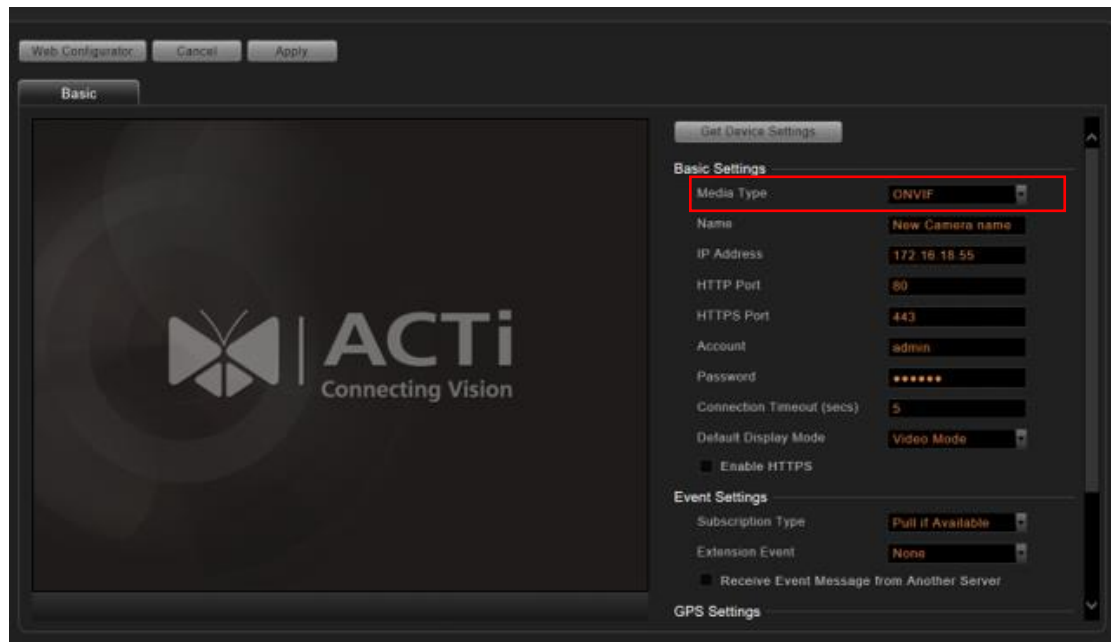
Web Configurator Cancel Apply

Basic

ACTi
Connecting Vision

Get Device Settings

Basic Settings

Media Type ONVIF

Name New Camera name

IP Address 172.16.18.55

HTTP Port 80

HTTPS Port 443

Account admin

Password ••••••

Connection Timeout (secs) 5

Default Display Mode Video Mode

Enable HTTPS

Event Settings

Subscription Type Pull if Available

Extension Event None

Receive Event Message from Another Server

GPS Settings